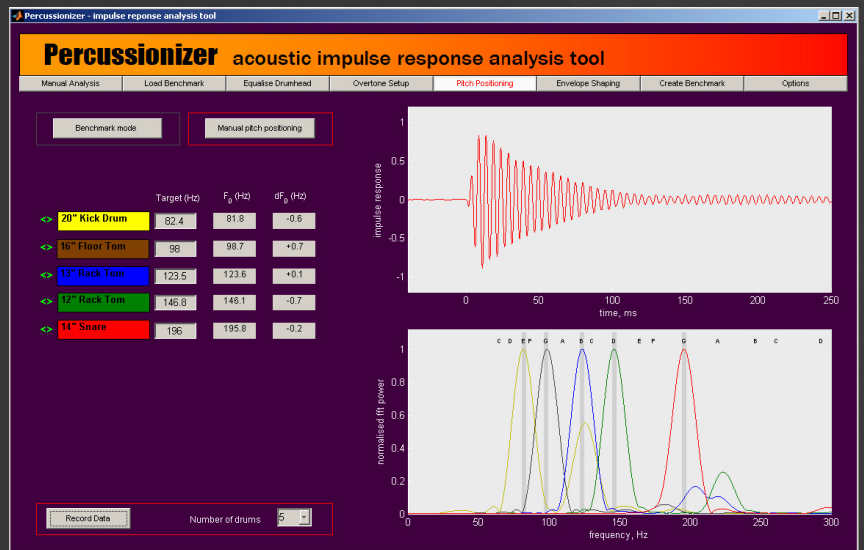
Percussionizer - impulse reponse analysis tool

Percussionizer acoustic impulse response analysis tool

Manual Analysis | Load Benchmark | Equalise Drumhead | Overtone Setup | Pitch Positioning | Envelope Shaping | Create Benchmark | Options

Benchmark mode

Manual pitch positioning

| | Target (Hz) | $F_0$ (Hz) | $dF_0$ (Hz) |
|---|---|---|---|
| <> 20" Kick Drum | 82.4 | 81.8 | -0.6 |
| <> 16" Floor Tom | 98 | 98.7 | +0.7 |
| <> 13" Rack Tom | 123.5 | 123.6 | +0.1 |
| <> 12" Rack Tom | 146.8 | 146.1 | -0.7 |
| <> 14" Snare | 196 | 195.8 | -0.2 |

Record Data

Number of drums 5

impulse response
1
0.5
0
-0.5
-1
0 50 100 150 200 250
time, ms

C D E F G A B C D E F G A B C D
normalised fft power
1
0.8
0.6
0.4
0.2
0
0 50 100 150 200 250 300
frequency, Hz